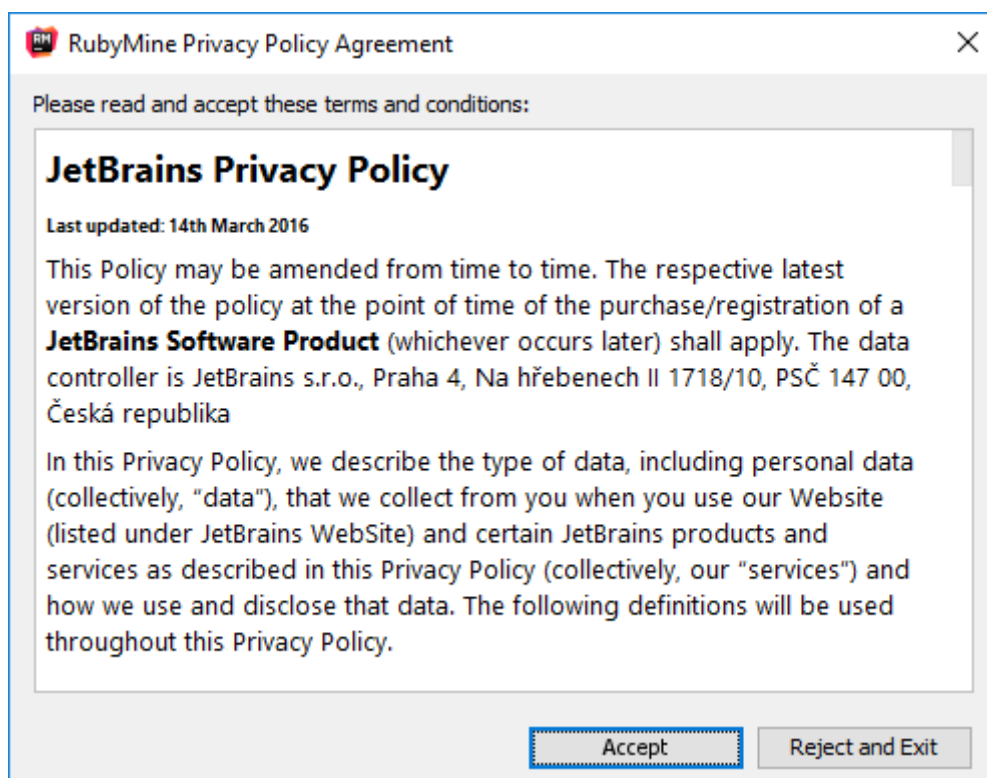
RM RubyMine Privacy Policy Agreement

×

Please read and accept these terms and conditions:

JetBrains Privacy Policy

Last updated: 14th March 2016

This Policy may be amended from time to time. The respective latest version of the policy at the point of time of the purchase/registration of a **JetBrains Software Product** (whichever occurs later) shall apply. The data controller is JetBrains s.r.o., Praha 4, Na hřebenech II 1718/10, PSČ 147 00, Česká republika

In this Privacy Policy, we describe the type of data, including personal data (collectively, "data"), that we collect from you when you use our Website (listed under JetBrains WebSite) and certain JetBrains products and services as described in this Privacy Policy (collectively, our "services") and how we use and disclose that data. The following definitions will be used throughout this Privacy Policy.

Accept

Reject and Exit